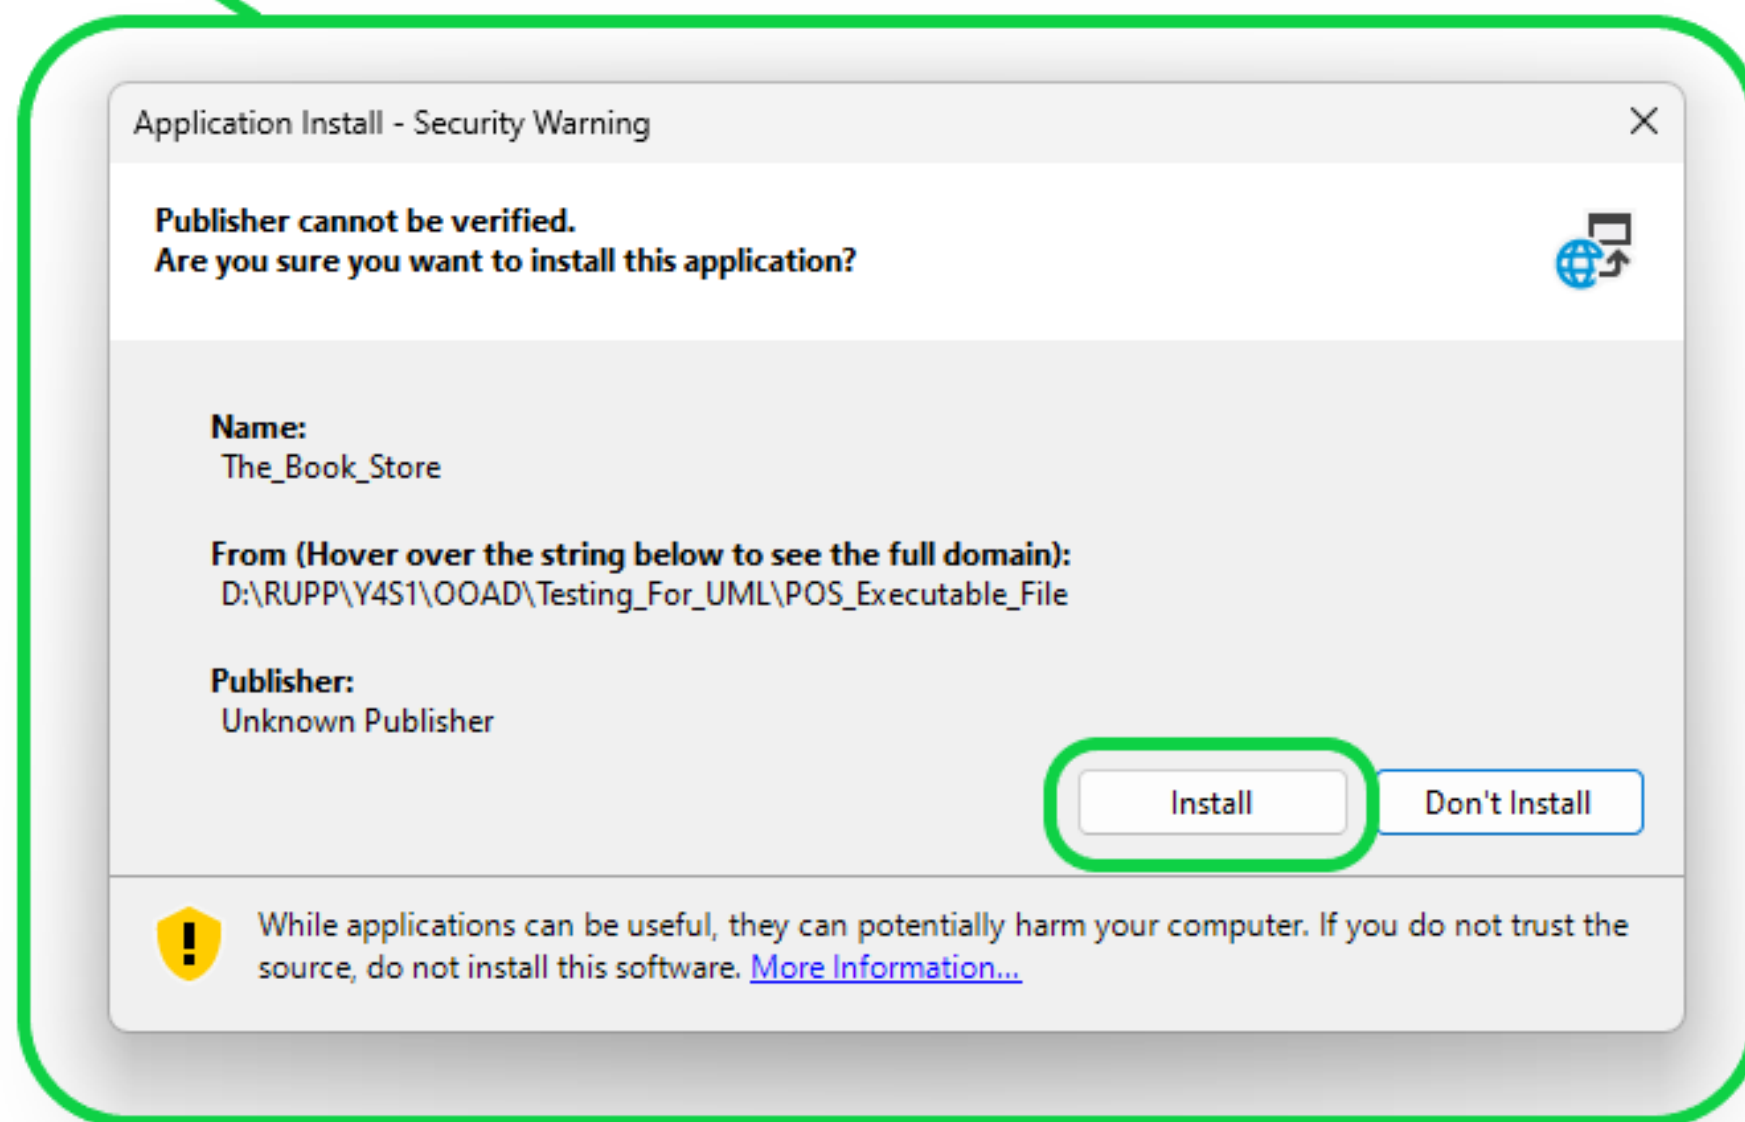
Application Install - Security Warning

Publisher cannot be verified.
Are you sure you want to install this application?

Name:
The_Book_Store

From (Hover over the string below to see the full domain):
D:\RUPP\Y4S1\OOAD\Testing_For_UML\POS_Executable_File

Publisher:
Unknown Publisher

Install

Don't Install

While applications can be useful, they can potentially harm your computer. If you do not trust the source, do not install this software. More Information...